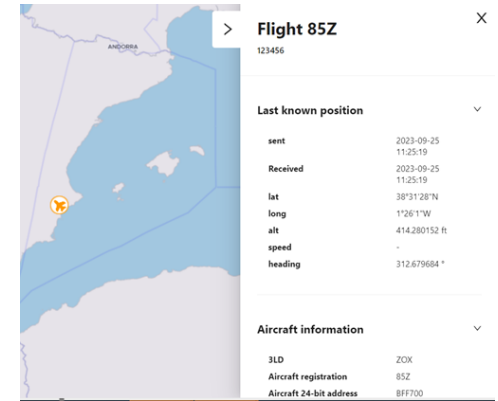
ANDORRA

>

Flight 85Z
123456

X

Last known position

| | |
|---|---|
| sent | 2023-09-25 11:25:19 |
| Received | 2023-09-25 11:25:19 |
| lat | 38°31'28"N |
| long | 1°26'1"W |
| alt | 414.280152 ft |
| speed | - |
| heading | 312.679684 ° |

Aircraft information

| | |
|---|---|
| 3LD | ZOX |
| Aircraft registration | 85Z |
| Aircraft 24-bit address | BFF700 |